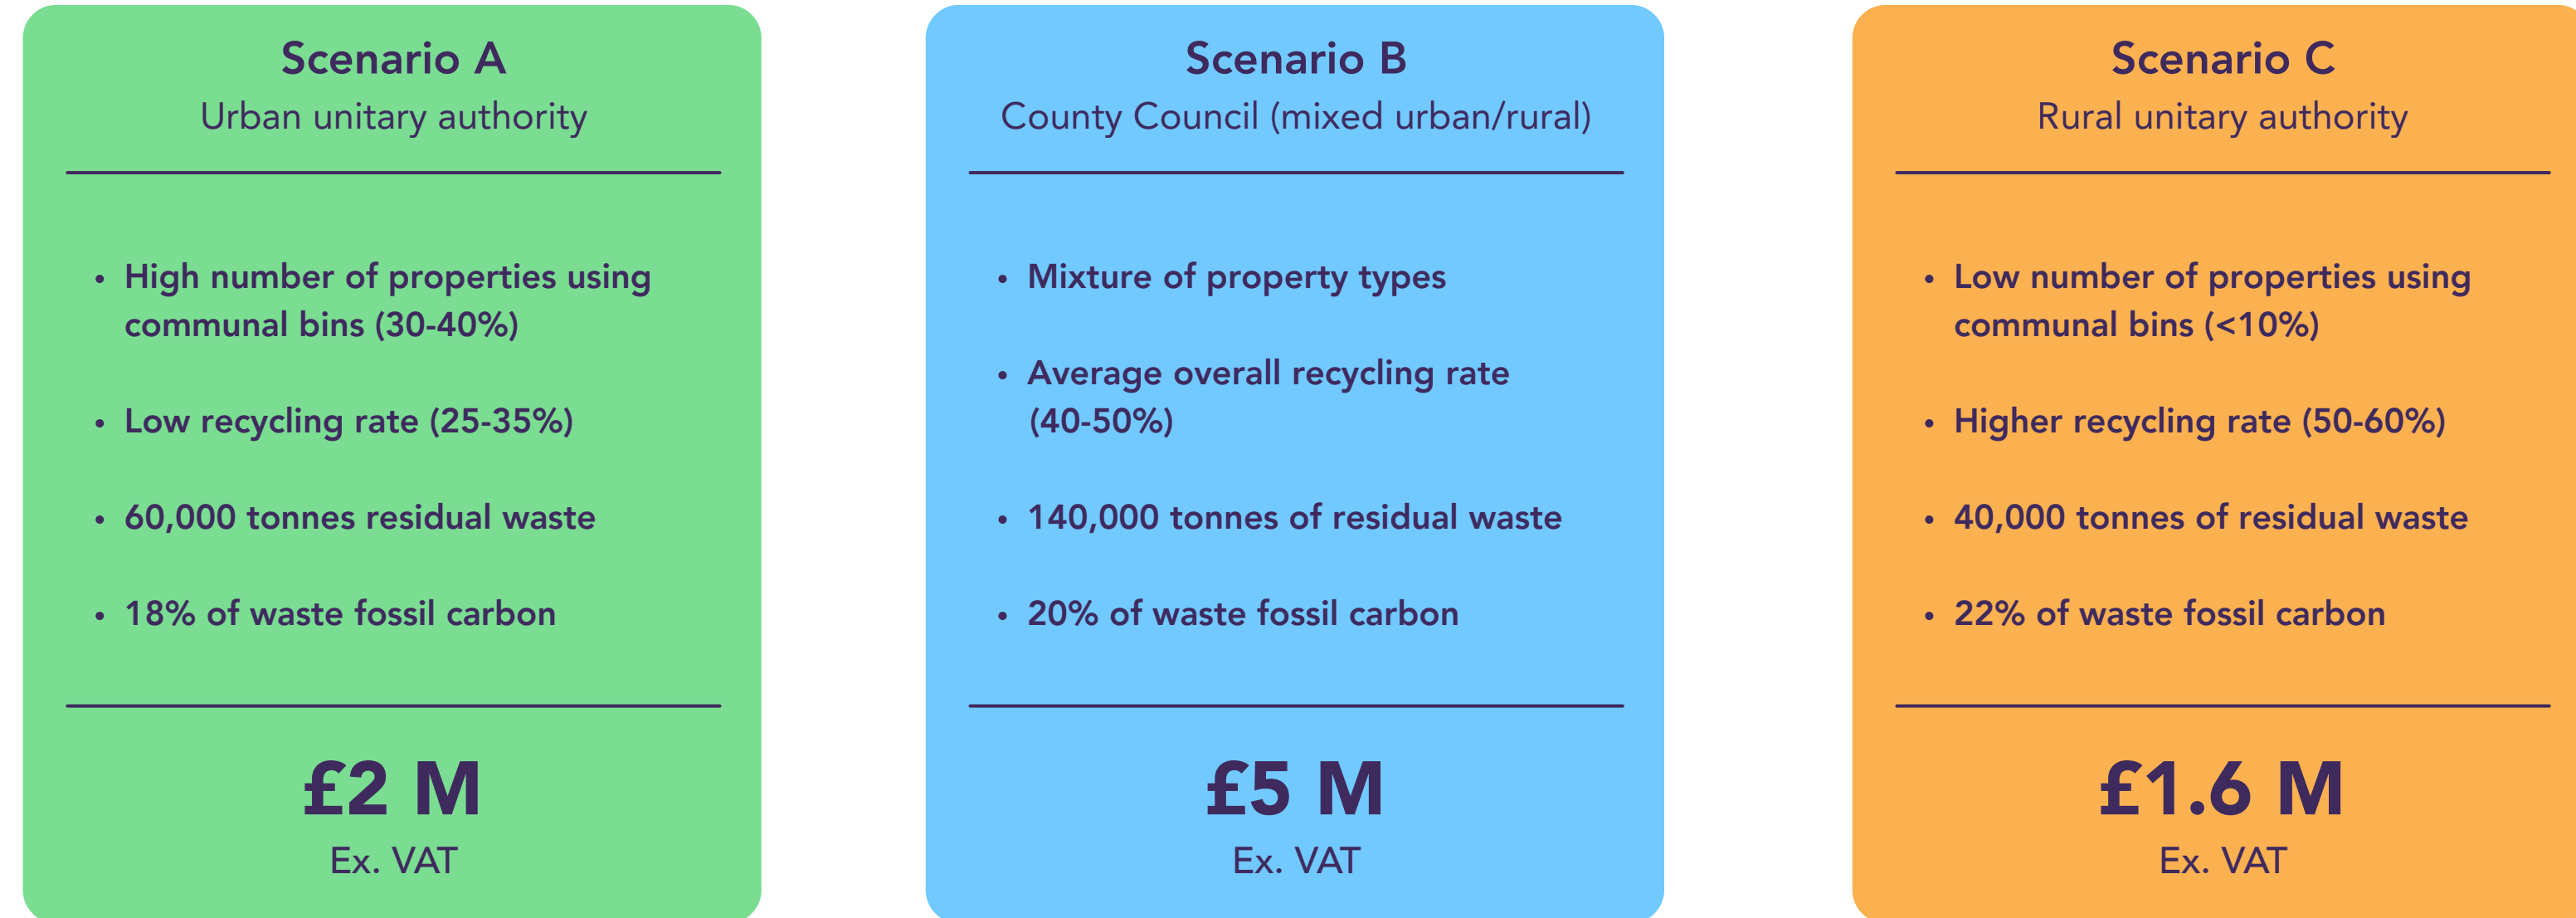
Scenario A
Urban unitary authority

- High number of properties using communal bins (30-40%)
- Low recycling rate (25-35%)
- 60,000 tonnes residual waste
- 18% of waste fossil carbon

£2 M
Ex. VAT

Scenario B
County Council (mixed urban/rural)

- Mixture of property types
- Average overall recycling rate (40-50%)
- 140,000 tonnes of residual waste
- 20% of waste fossil carbon

£5 M
Ex. VAT

Scenario C
Rural unitary authority

- Low number of properties using communal bins (<10%)
- Higher recycling rate (50-60%)
- 40,000 tonnes of residual waste
- 22% of waste fossil carbon

£1.6 M
Ex. VAT